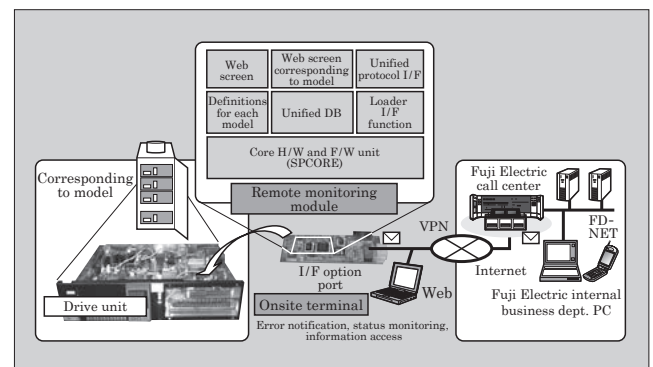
| Web screen | Web screen corresponding to model | Unified protocol I/F |
|---|---|---|
| Definitions for each model | Unified DB | Loader I/F function |
| Core H/W and F/W unit (SPCORE) | | |

Remote monitoring module

Corresponding to model

Drive unit

I/F option port

Onsite terminal

Web

Error notification, status monitoring, information access

VPN

Internet

Fuji Electric call center

FD-NET

Fuji Electric internal business dept. PC